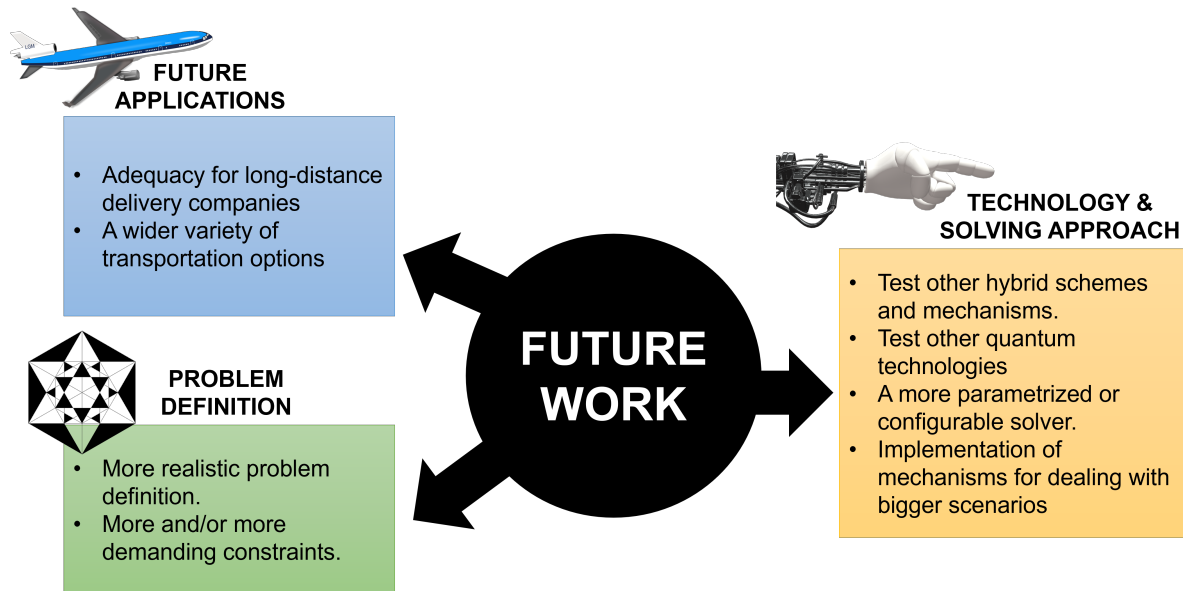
KLM

FUTURE APPLICATIONS

- Adequacy for long-distance delivery companies
- A wider variety of transportation options

PROBLEM DEFINITION

- More realistic problem definition.
- More and/or more demanding constraints.

FUTURE WORK

TECHNOLOGY & SOLVING APPROACH

- Test other hybrid schemes and mechanisms.
- Test other quantum technologies
- A more parametrized or configurable solver.
- Implementation of mechanisms for dealing with bigger scenarios